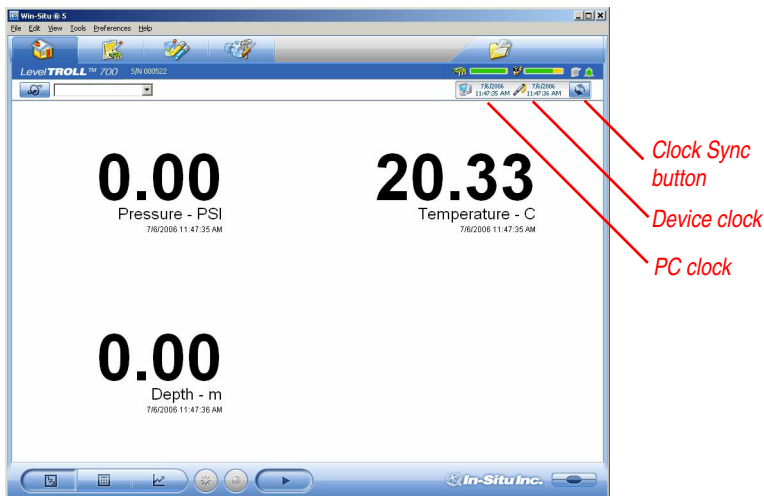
Win-Situ ® 5
File Edit View Tools Preferences Help

LevelTROLL™ 700 S/N 000522

7/6/2006 11:47:35 AM
7/6/2006 11:47:36 AM

0.00
Pressure - PSI
7/6/2006 11:47:35 AM

20.33
Temperature - C
7/6/2006 11:47:35 AM

0.00
Depth - m
7/6/2006 11:47:36 AM

Clock Sync button

Device clock

PC clock

In-Situ Inc.